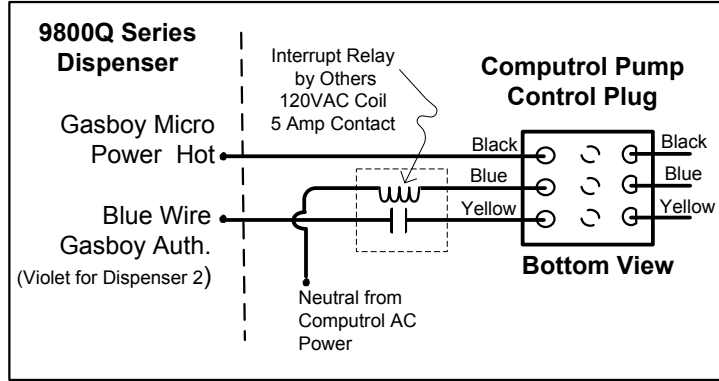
9800Q Series Dispenser

Interrupt Relay by Others 120VAC Coil 5 Amp Contact

Computrol Pump Control Plug

Gasboy Micro Power Hot

Blue Wire Gasboy Auth.

(Violet for Dispenser 2)

Neutral from Computrol AC Power

Black

Blue

Yellow

Black

Blue

Yellow

Bottom View